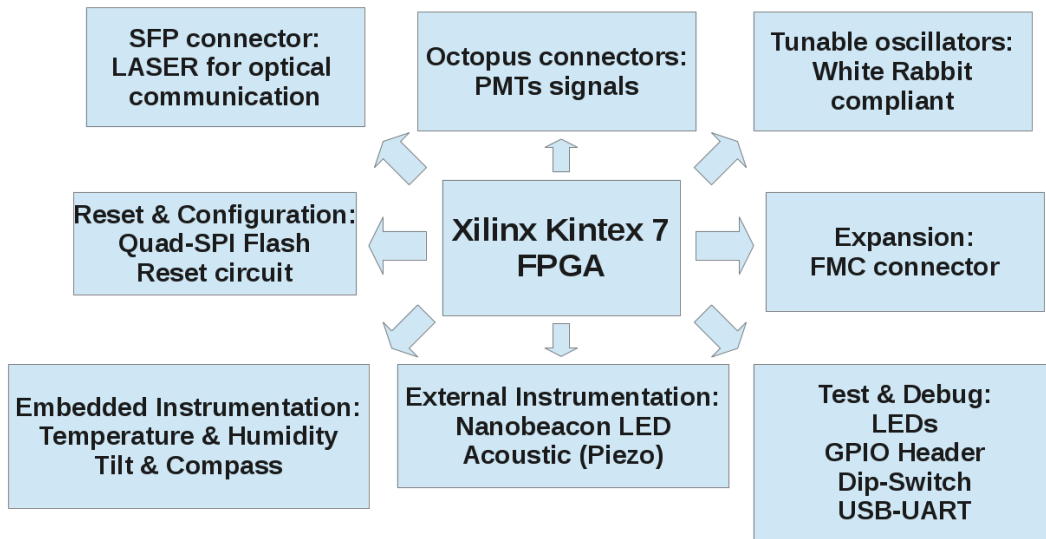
SFP connector:
LASER for optical communication

Octopus connectors:
PMTs signals

Tunable oscillators:
White Rabbit compliant

Reset & Configuration:
Quad-SPI Flash
Reset circuit

Xilinx Kintex 7
FPGA

Expansion:
FMC connector

Embedded Instrumentation:
Temperature & Humidity
Tilt & Compass

External Instrumentation:
Nanobeacon LED
Acoustic (Piezo)

Test & Debug:
LEDs
GPIO Header
Dip-Switch
USB-UART